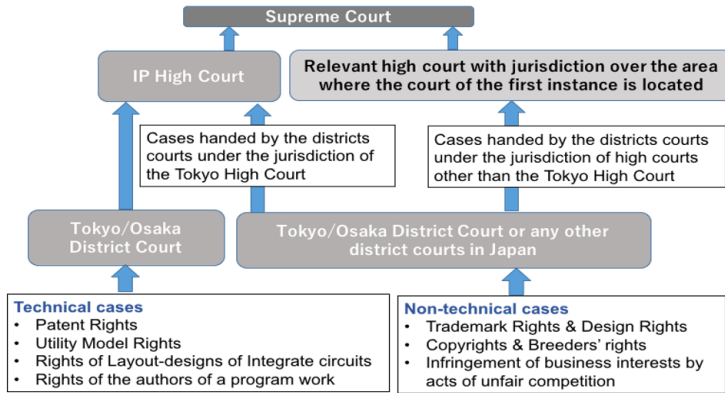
Supreme Court

IP High Court

Relevant high court with jurisdiction over the area where the court of the first instance is located

Cases handed by the districts courts under the jurisdiction of the Tokyo High Court

Cases handed by the districts courts under the jurisdiction of high courts other than the Tokyo High Court

Tokyo/Osaka District Court

Tokyo/Osaka District Court or any other district courts in Japan

Technical cases
• Patent Rights
• Utility Model Rights
• Rights of Layout-designs of Integrate circuits
• Rights of the authors of a program work

Non-technical cases
• Trademark Rights & Design Rights
• Copyrights & Breeders' rights
• Infringement of business interests by acts of unfair competition